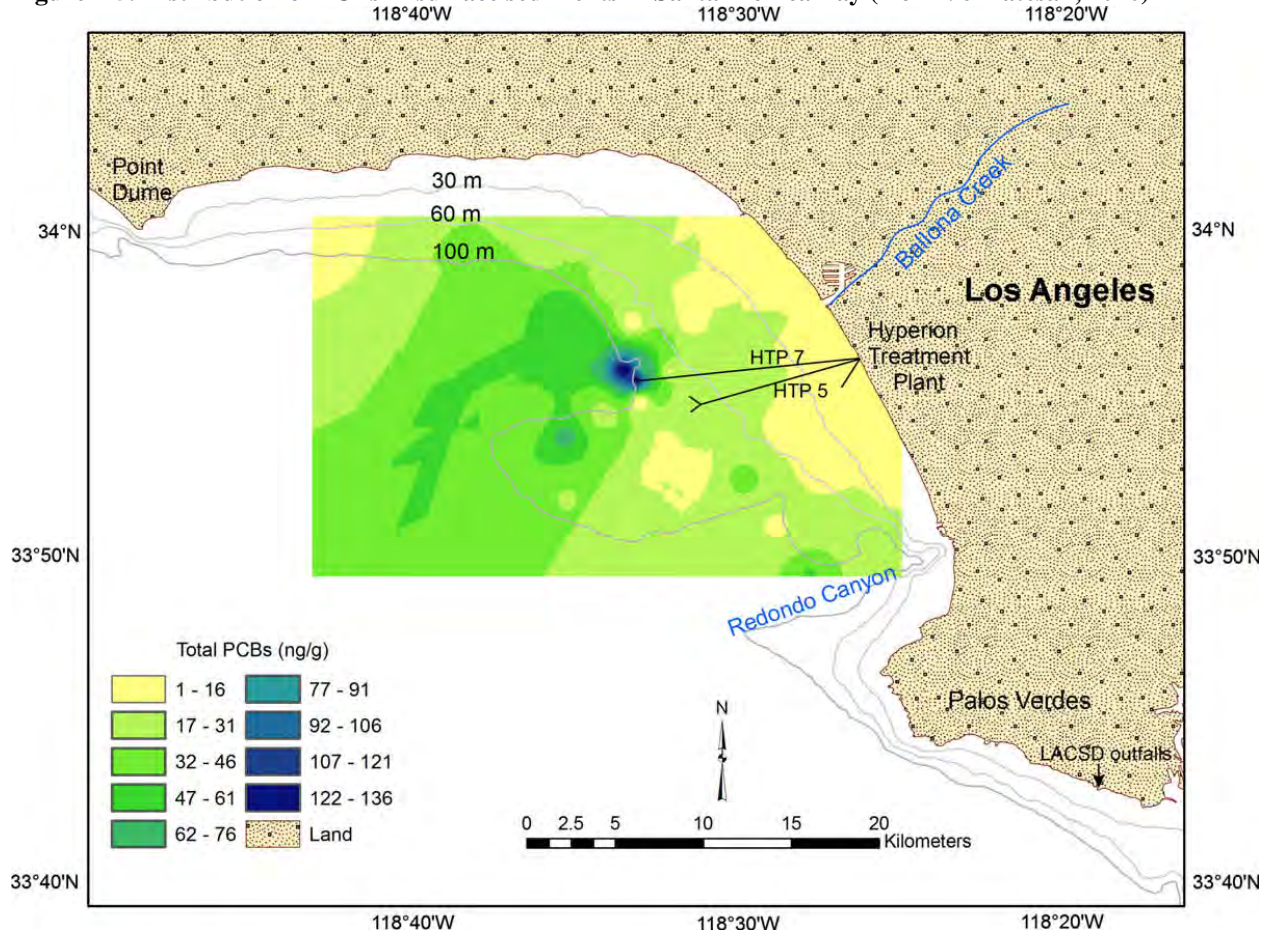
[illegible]

118°40'W 118°30'W 118°20'W

Point Dume

30 m

60 m

100 m

34°N 34°N

Ballona Creek

Los Angeles

Hyperion Treatment Plant

HTP 7

HTP 5

33°50'N 33°50'N

Redondo Canyon

Total PCBs (ng/g)

| | |
|---|---|
| 1 - 16 | 77 - 91 |
| 17 - 31 | 92 - 106 |
| 32 - 46 | 107 - 121 |
| 47 - 61 | 122 - 136 |
| 62 - 76 | Land |

N

0 2.5 5 10 15 20 Kilometers

Palos Verdes

LACSD outfalls

33°40'N 33°40'N

118°40'W 118°30'W 118°20'W